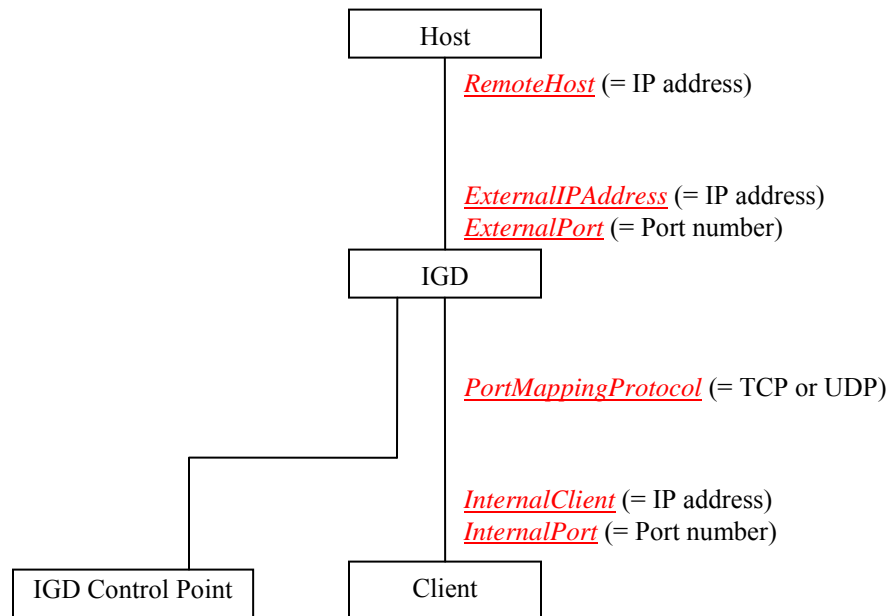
Host

RemoteHost (= IP address)

ExternalIPAddress (= IP address)
ExternalPort (= Port number)

IGD

PortMappingProtocol (= TCP or UDP)

InternalClient (= IP address)
InternalPort (= Port number)

IGD Control Point

Client